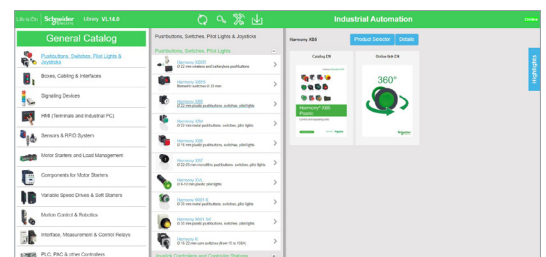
Life Is On Schneider Electric Library V1.14.0

Industrial Automation

General Catalog

Pushbuttons, Switches, Pilot Lights & Joysticks

Boxes, Cabling & Interfaces

Signaling Devices

HMI (Terminals and Industrial PC)

Sensors & RFID System

Motor Starters and Load Management

Components for Motor Starters

Variable Speed Drives & Soft Starters

Motion Control & Robotics

Interface, Measurement & Control Relays

PLC, PAC & other Controllers

Pushbuttons, Switches, Pilot Lights & Joysticks

Pushbuttons, Switches, Pilot Lights

Harmony XB4
Ø 22 mm metal pushbuttons, switches, pilot lights

Harmony XB5S
Biometric switches Ø 22 mm

Harmony XB5
Ø 22 mm plastic pushbuttons, switches, pilot lights

Harmony XB4
Ø 22 mm metal pushbuttons, switches, pilot lights

Harmony XB6
Ø 16 mm plastic pushbuttons, switches, pilot lights

Harmony XB7
Ø 22-30 mm monolithic pushbuttons, switches, pilot lights

Harmony XVL
Ø 8-12 mm plastic pilot lights

Harmony XB5 R
Ø 22 mm plastic pushbuttons, switches, pilot lights

Harmony XB5 RA
Ø 22 mm plastic pushbuttons, switches, pilot lights

Harmony K
Ø 16-22 mm cam switches (from 10 to 150A)

Joystick Controllers and Controller Stations

Harmony XB5

Product Selector

Details

Catalog EN

Online Kit EN

Harmony® XB5
Plastic

360°

Highlights